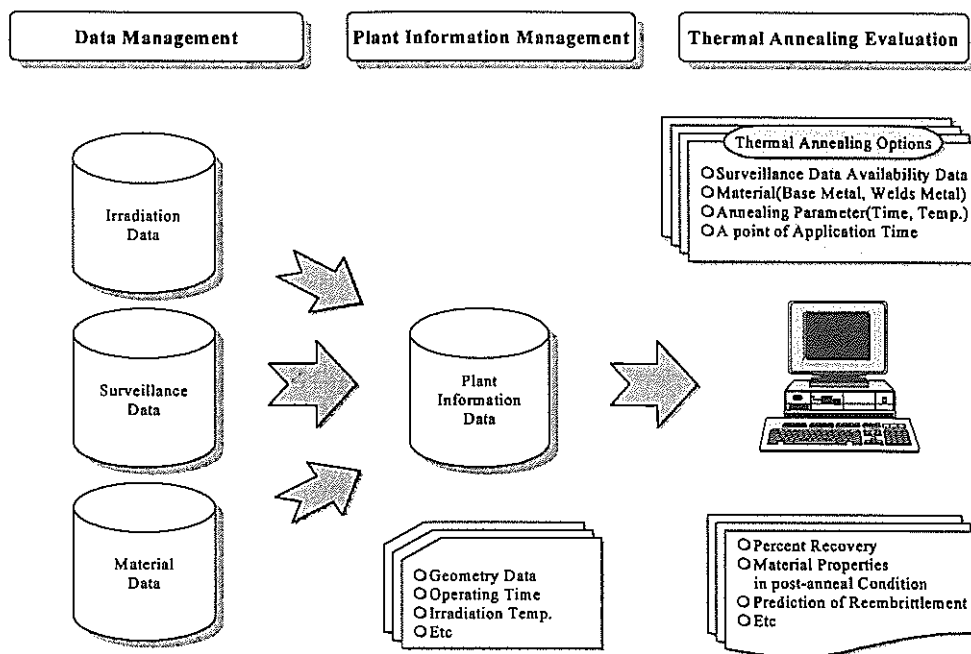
Data Management

Plant Information Management

Thermal Annealing Evaluation

Thermal Annealing Options

○Surveillance Data Availability Data
○Material(Base Metal, Welds Metal)
○Annealing Parameter(Time, Temp.)
○A point of Application Time

Irradiation Data

Surveillance Data

Material Data

Plant Information Data

○Geometry Data
○Operating Time
○Irradiation Temp.
○Etc

○Percent Recovery
○Material Properties in post-anneal Condition
○Prediction of Reembrittlement
○Etc